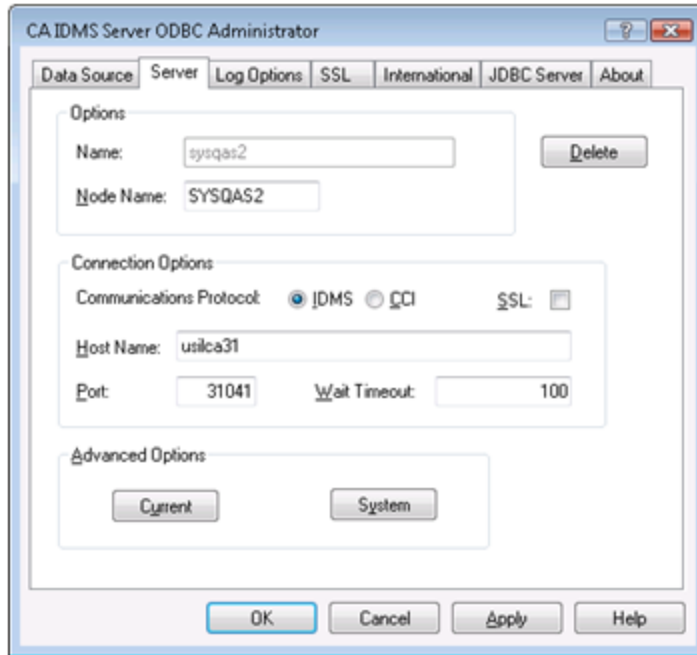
CA IDMS Server ODBC Administrator

? X

Data Source | Server | Log Options | SSL | International | JDBC Server | About

Options

Name: sysqas2

Node Name: SYSQAS2

Delete

Connection Options

Communications Protocol: IDMS CCI

SSL:

Host Name: usilca31

Port: 31041

Wait Timeout: 100

Advanced Options

Current

System

OK | Cancel | Apply | Help